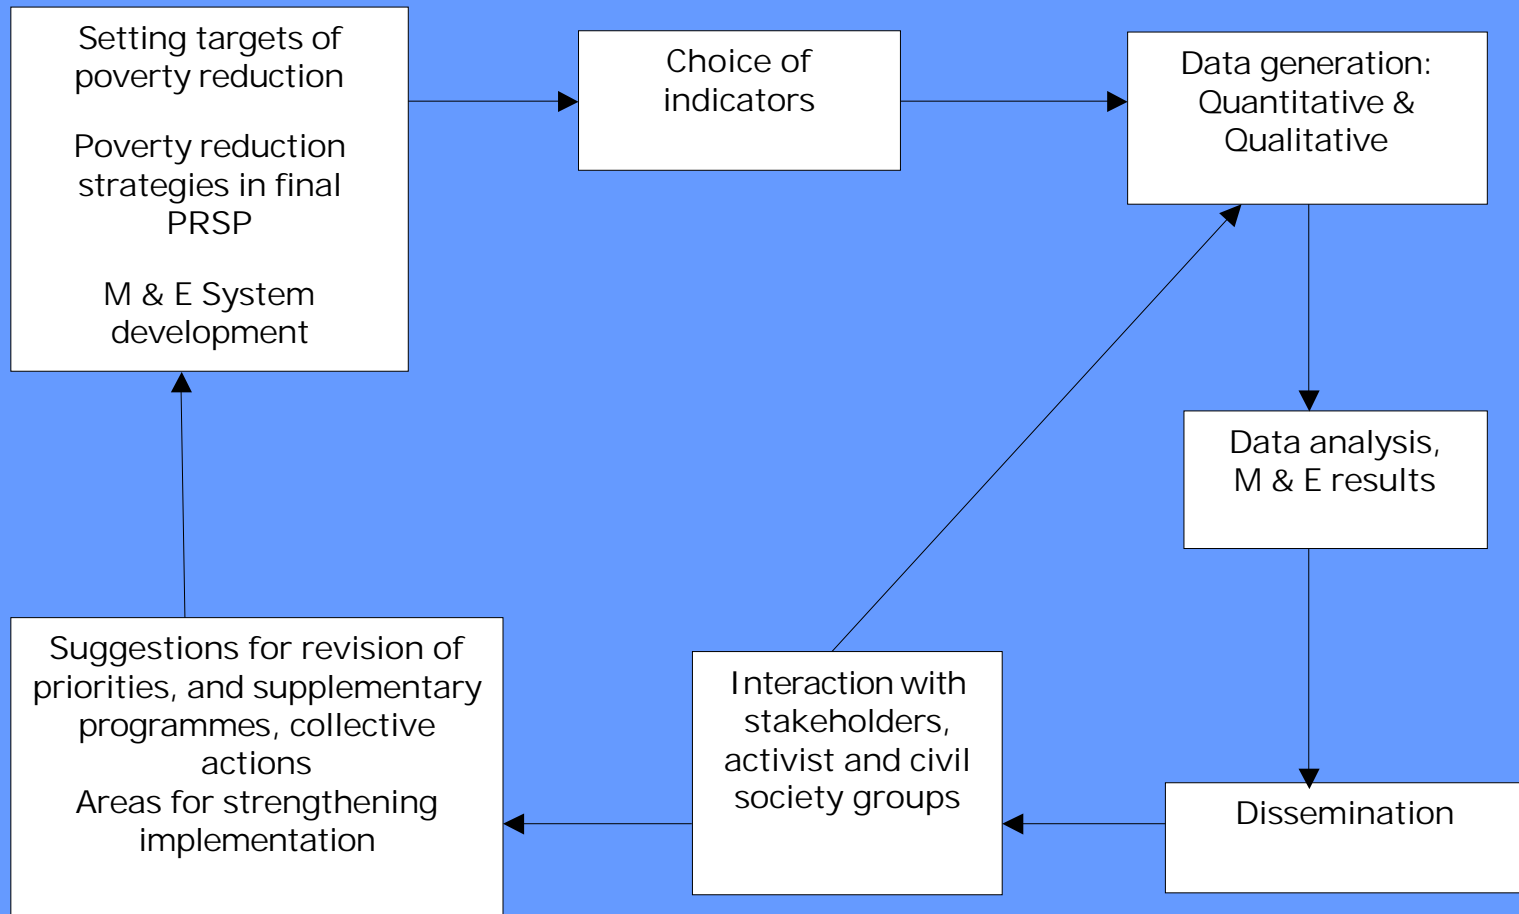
Setting targets of poverty reduction

Poverty reduction strategies in final PRSP

M & E System development

Choice of indicators

Data generation: Quantitative & Qualitative

Data analysis, M & E results

Dissemination

Interaction with stakeholders, activist and civil society groups

Suggestions for revision of priorities, and supplementary programmes, collective actions
Areas for strengthening implementation